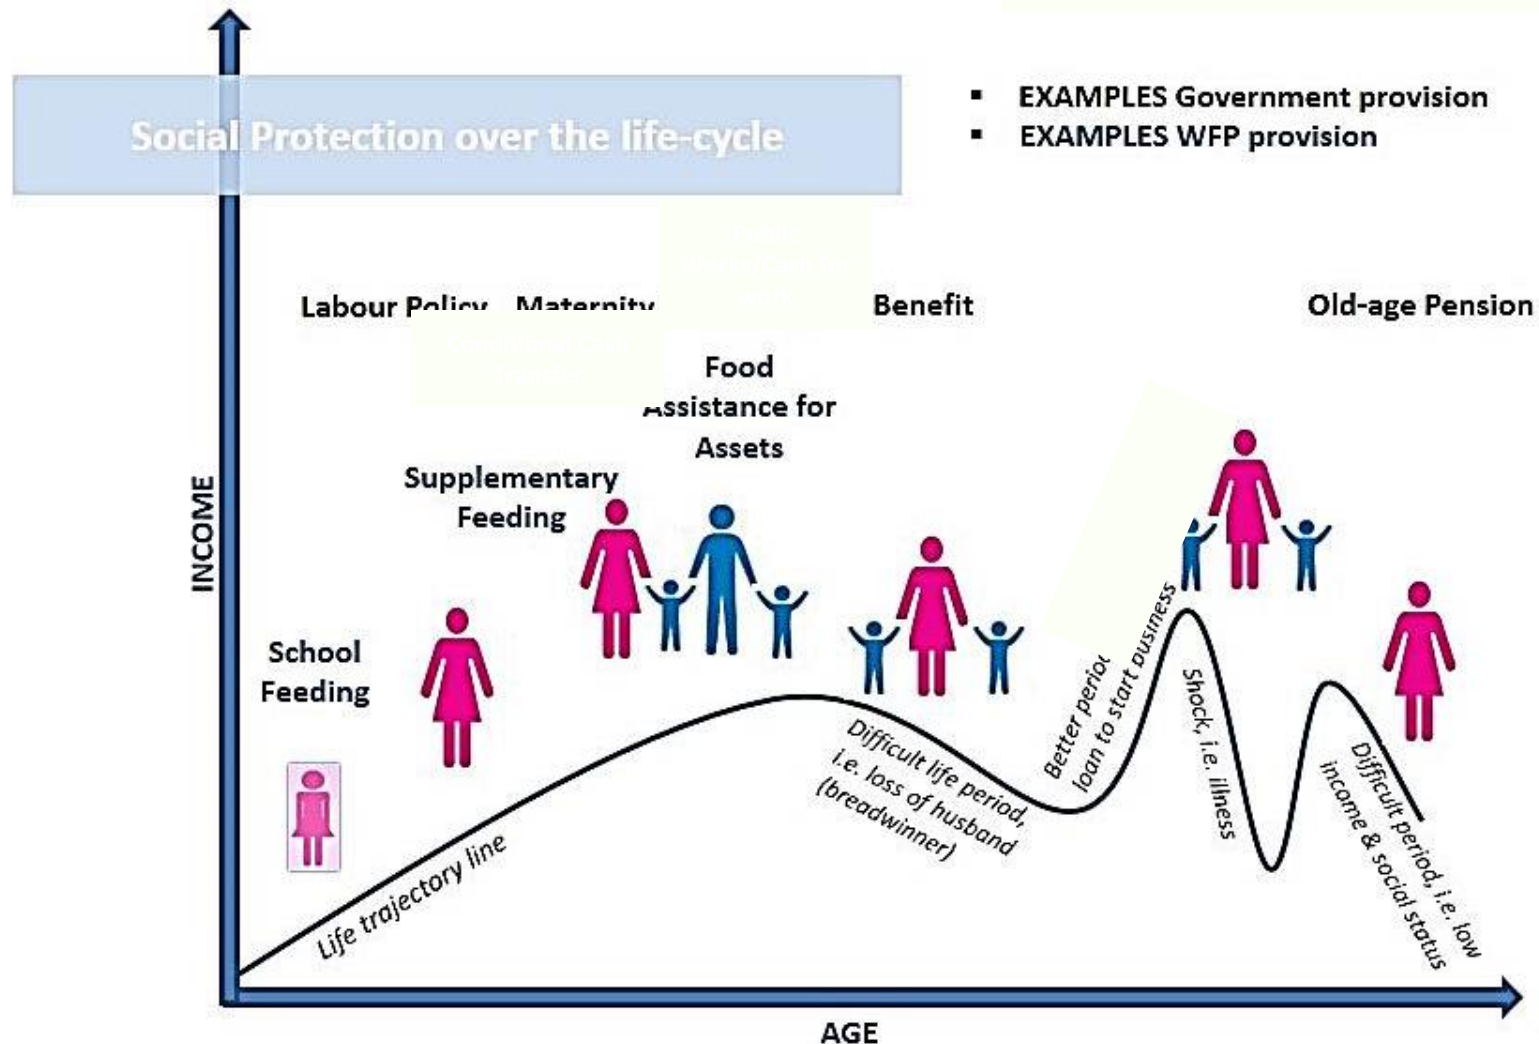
Social Protection over the life-cycle

▪ EXAMPLES Government provision
▪ EXAMPLES WFP provision

Labour Policy Maternity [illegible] Benefit

Old-age Pension

Food Assistance for Assets

Supplementary Feeding

School Feeding

INCOME

AGE

Life trajectory line

Difficult life period, i.e. loss of husband (breadwinner)

Better period loan to start business

Shock, i.e. illness

Difficult period, i.e. low income & social status